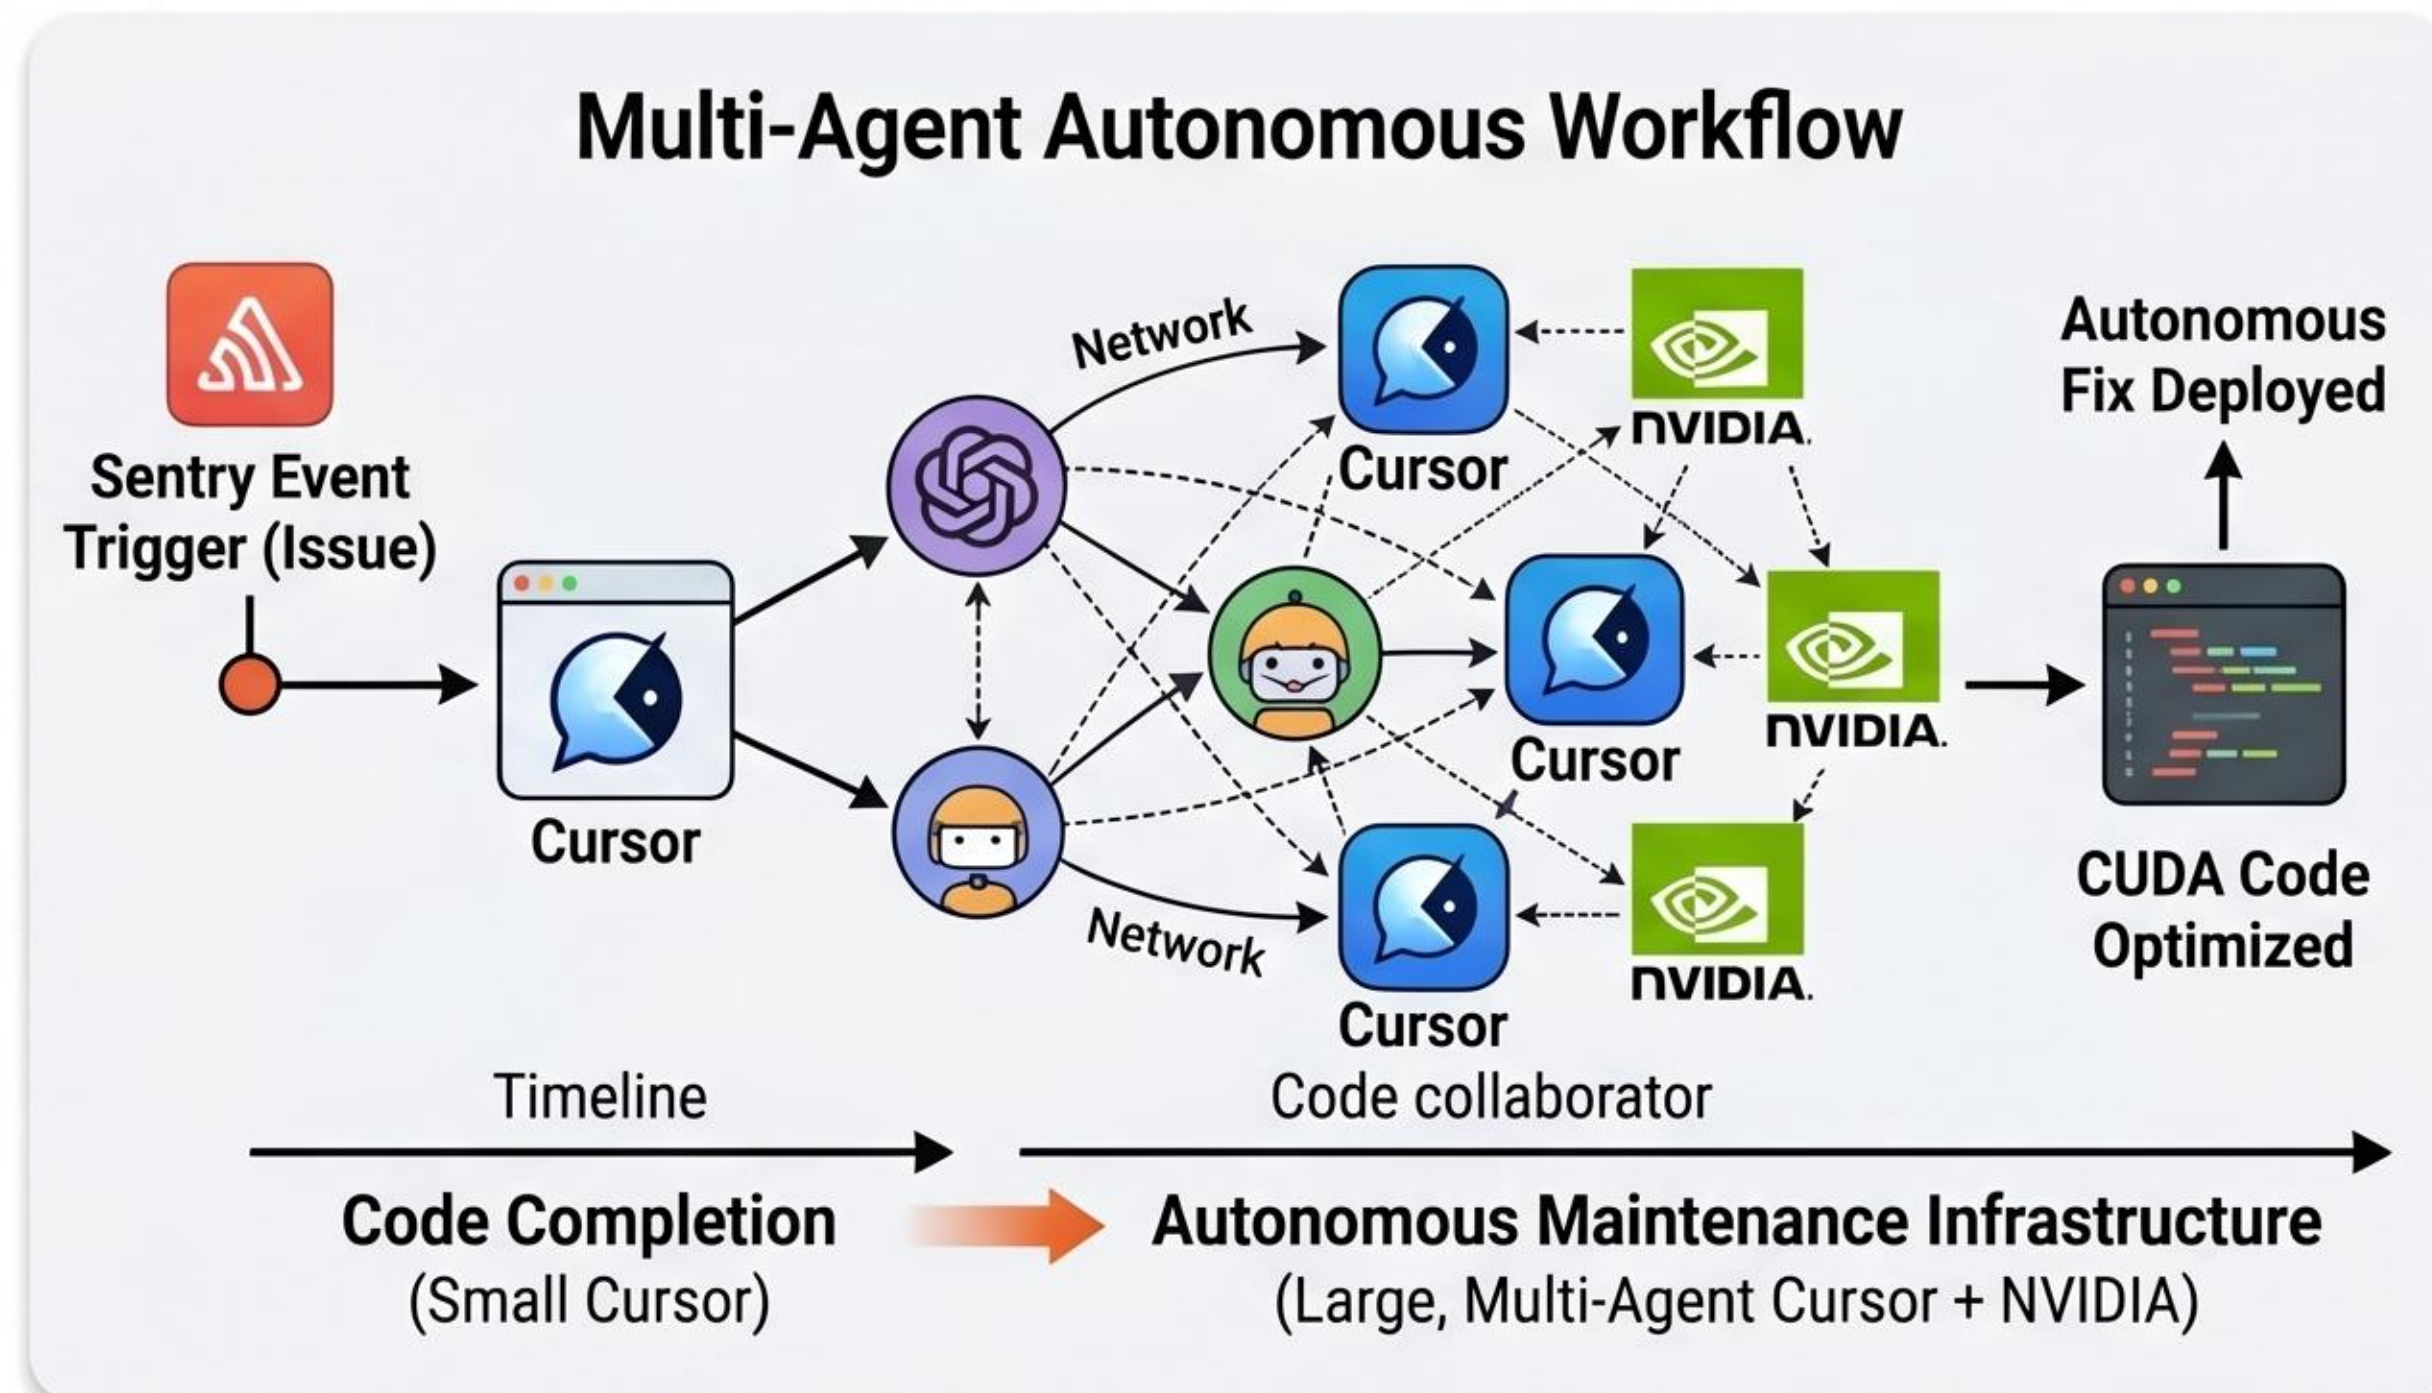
Multi-Agent Autonomous Workflow

Sentry Event Trigger (Issue)

Cursor

Network

Network

Cursor

Cursor

Cursor

NVIDIA

NVIDIA

NVIDIA

Autonomous Fix Deployed

CUDA Code Optimized

Timeline

Code collaborator

Code Completion
(Small Cursor)

Autonomous Maintenance Infrastructure
(Large, Multi-Agent Cursor + NVIDIA)